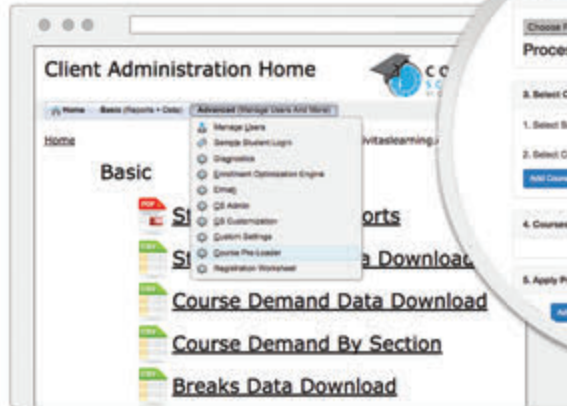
Client Administration Home

Home Basic (Reports + Data) Advanced (Manage Users And More)

Home

Manage Users
Sample Student Login
Diagnostics
Enrollment Optimization Engine
Email
CS Admin
CS Customization
Custom Settings
Course Pre-Loader
Registration Worksheet

vitaslearning.

Basic

St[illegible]orts

St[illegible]a Download

Course Demand Data Download

Course Demand By Section

Breaks Data Download

Choose F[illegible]
Proce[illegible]

3. Select C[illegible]
1. Select S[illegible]
2. Select C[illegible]
Add Course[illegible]

4. Course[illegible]

5. Apply P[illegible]
Ad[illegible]